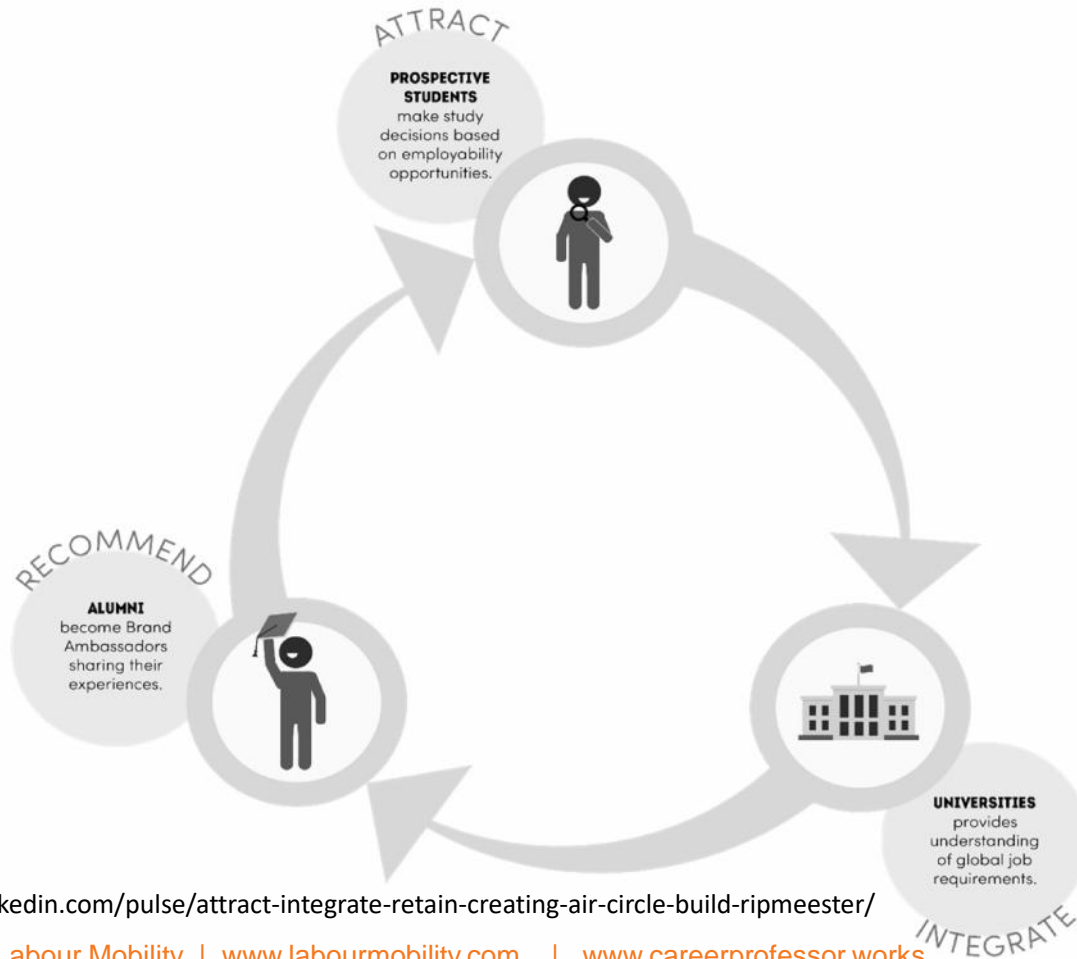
ATTRACT

PROSPECTIVE STUDENTS make study decisions based on employability opportunities.

RECOMMEND

ALUMNI become Brand Ambassadors sharing their experiences.

UNIVERSITIES provides understanding of global job requirements.

INTEGRATE

kedin.com/pulse/attract-integrate-retain-creating-air-circle-build-ripmeester/

abour Mobility | www.labourmobility.com | www.careerprofessor.works